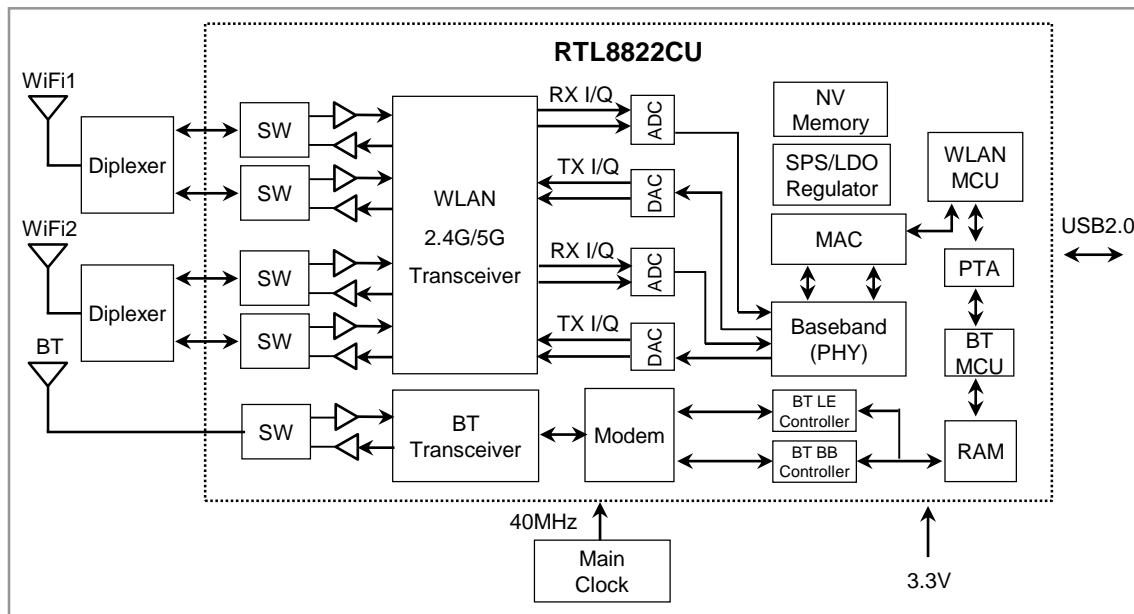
RTL8822CU

WiFi1

Diplexer

SW

SW

WiFi2

Diplexer

SW

SW

BT

SW

WLAN

2.4G/5G

Transceiver

BT

Transceiver

RX I/Q

ADC

TX I/Q

DAC

RX I/Q

ADC

TX I/Q

DAC

Modem

NV

Memory

SPS/LDO

Regulator

MAC

Baseband

(PHY)

BT LE

Controller

BT BB

Controller

WLAN

MCU

PTA

BT

MCU

RAM

USB2.0

40MHz

Main

Clock

3.3V